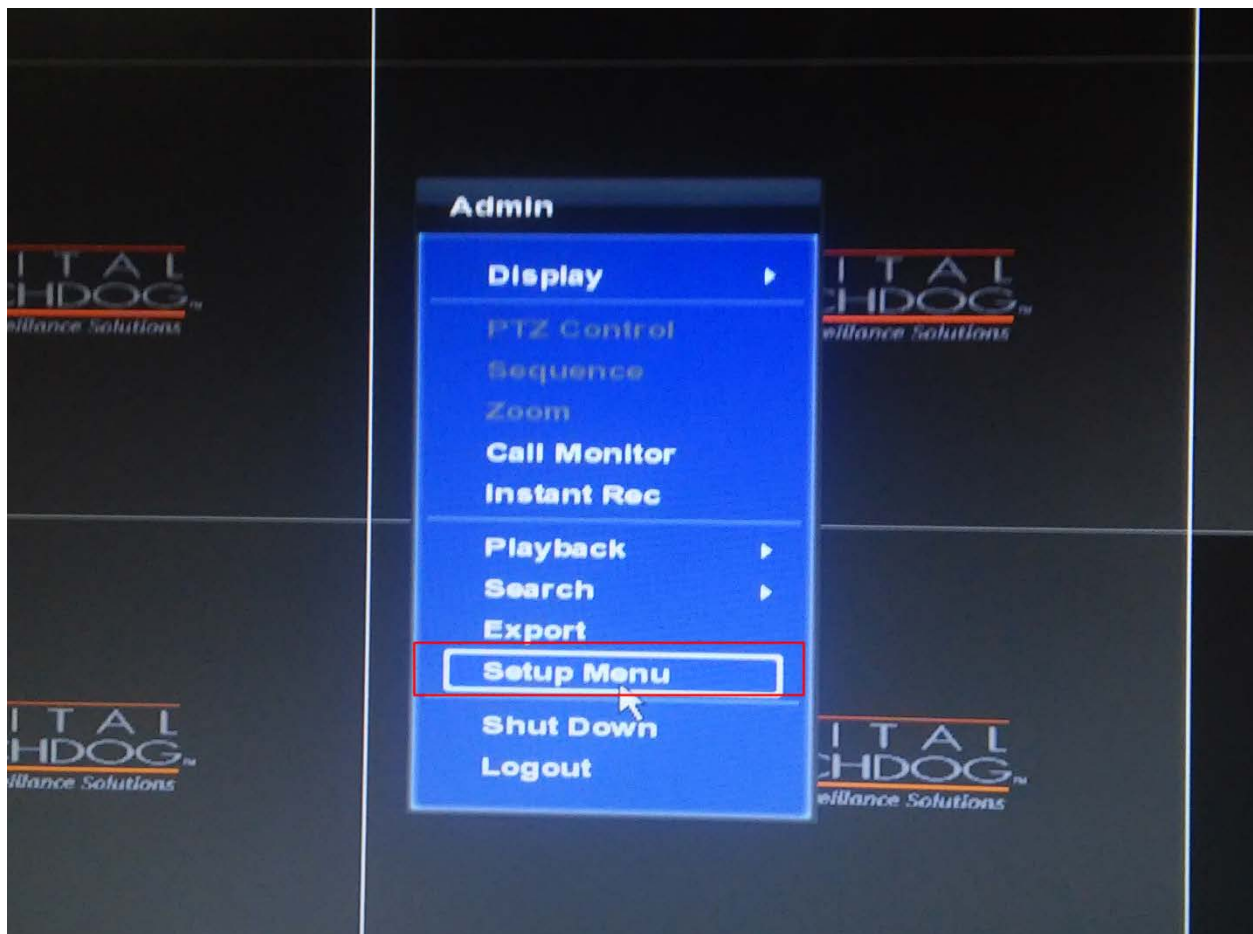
ITAL
HDOG
eillance Solutions

Admin

Display

PTZ Control
Sequence
Zoom
Call Monitor
Instant Rec

Playback
Search
Export
Setup Menu

Shut Down
Logout

ITAL
HDOG
eillance Solutions

ITAL
HDOG
eillance Solutions

ITAL
HDOG
eillance Solutions